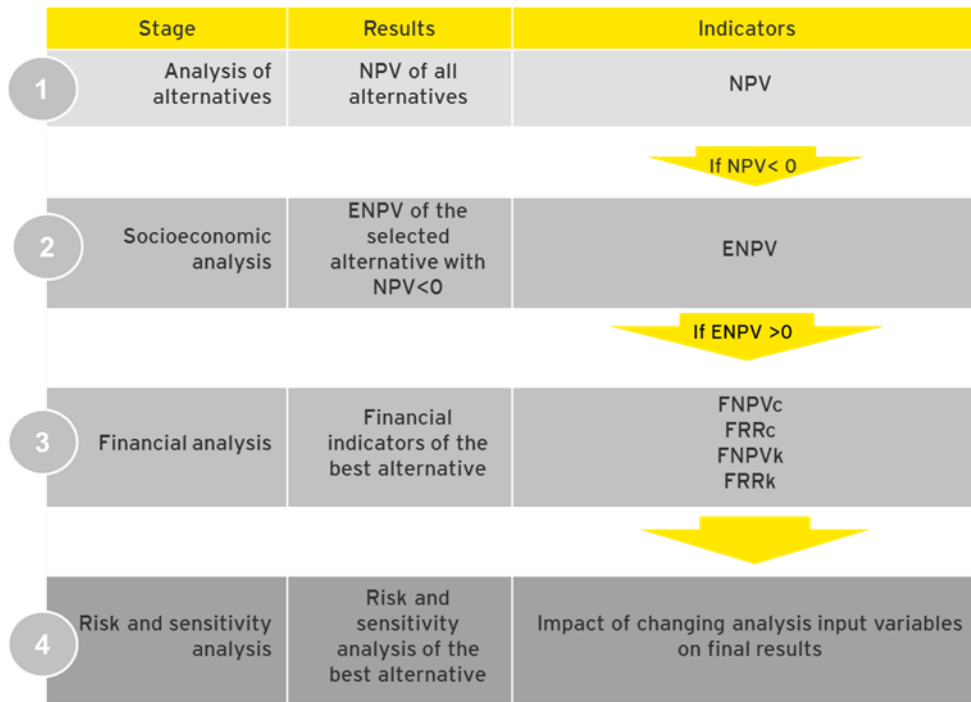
| Stage | Results | Indicators |
|---|---|---|
| 1 Analysis of alternatives | NPV of all alternatives | NPV |

If NPV< 0

| | | |
|---|---|---|
| 2 Socioeconomic analysis | ENPV of the selected alternative with NPV<0 | ENPV |

If ENPV >0

| | | |
|---|---|---|
| 3 Financial analysis | Financial indicators of the best alternative | FNPVc FRRc FNPVk FRRk |

| | | |
|---|---|---|
| 4 Risk and sensitivity analysis | Risk and sensitivity analysis of the best alternative | Impact of changing analysis input variables on final results |